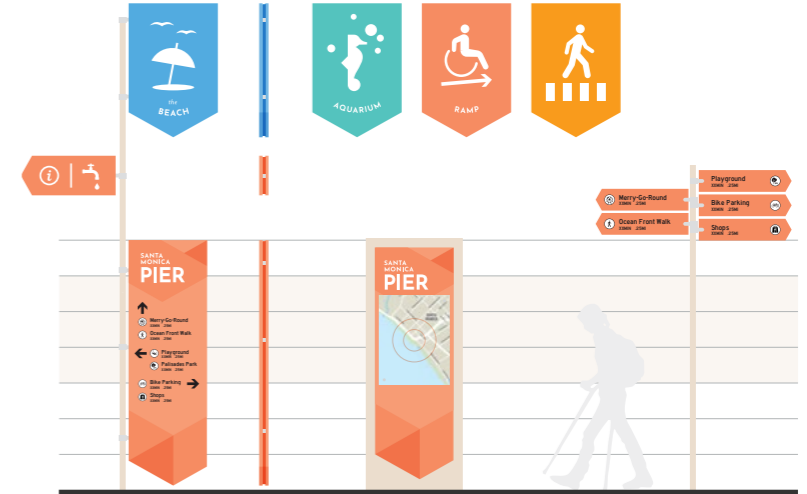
the BEACH

AQUARIUM

RAMP

Playground
Bike Parking
Shops

Merry-Go-Round
Ocean Front Walk

SANTA MONICA
PIER

Merry-Go-Round
Ocean Front Walk
Playground
Palisades Park
Bike Parking
Shops

SANTA MONICA
PIER